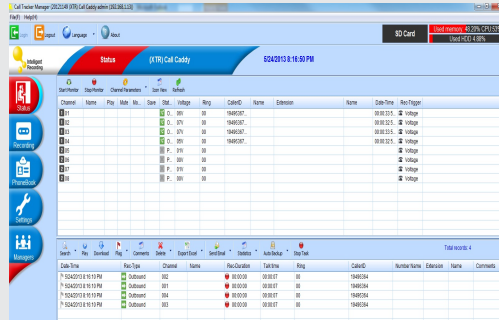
Call Tracker Manager 20120149 (XTR) Call Caddy admin (192.168.1.13)

File(F) Help(H)

Login Logout Language About

SD Card

Used memory: 45.28% CPU:33%

Used HDD: 4.88%

Intelligent Recording

Status

(XTR) Call Caddy

5/24/2013 8:16:50 PM

Status

Recording

PhoneBook

Settings

Managers

Start Monitor Stop Monitor Channel Parameters Icon View Refresh

| Channel | Name | Play | Mute | Mo... | Save | Stat... | Voltage | Ring | CallerID | Name | Extension | Name | Date-Time | Rec-Trigger |
|---|---|---|---|---|---|---|---|---|---|---|---|---|---|---|
| 01 | | | | | | | 06V | 00 | 18486367... | | | | 00:00:33:5... | Voltage |
| 02 | | | | | | | 06V | 00 | 18486367... | | | | 00:00:32:5... | Voltage |
| 03 | | | | | | | 07V | 00 | 18486367... | | | | 00:00:32:5... | Voltage |
| 04 | | | | | | | 05V | 00 | 18486367... | | | | 00:00:33:5... | Voltage |
| 05 | | | | | | P... | 01V | 00 | | | | | | Voltage |
| 06 | | | | | | P... | 01V | 00 | | | | | | Voltage |
| 07 | | | | | | P... | 01V | 00 | | | | | | Voltage |
| 08 | | | | | | P... | 01V | 00 | | | | | | Voltage |

Search Play Download Flag Comments Delete Export Excel Send Email Statistics Auto Backup Stop Task

Total records: 4

| Date-Time | Rec-Type | Channel | Name | Rec-Duration | Talk time | Ring | CallerID | Number Name | Extension | Name | Comments |
|---|---|---|---|---|---|---|---|---|---|---|---|
| 5/24/2013 8:16:13 PM | Outbound | 002 | | 00:00:09 | 00:00:07 | 00 | 18486364 | | | | |
| 5/24/2013 8:16:13 PM | Outbound | 004 | | 00:00:09 | 00:00:07 | 00 | 18486364 | | | | |
| 5/24/2013 8:16:13 PM | Outbound | 001 | | 00:00:09 | 00:00:07 | 00 | 18486364 | | | | |
| 5/24/2013 8:16:13 PM | Outbound | 003 | | 00:00:09 | 00:00:07 | 00 | 18486364 | | | | |